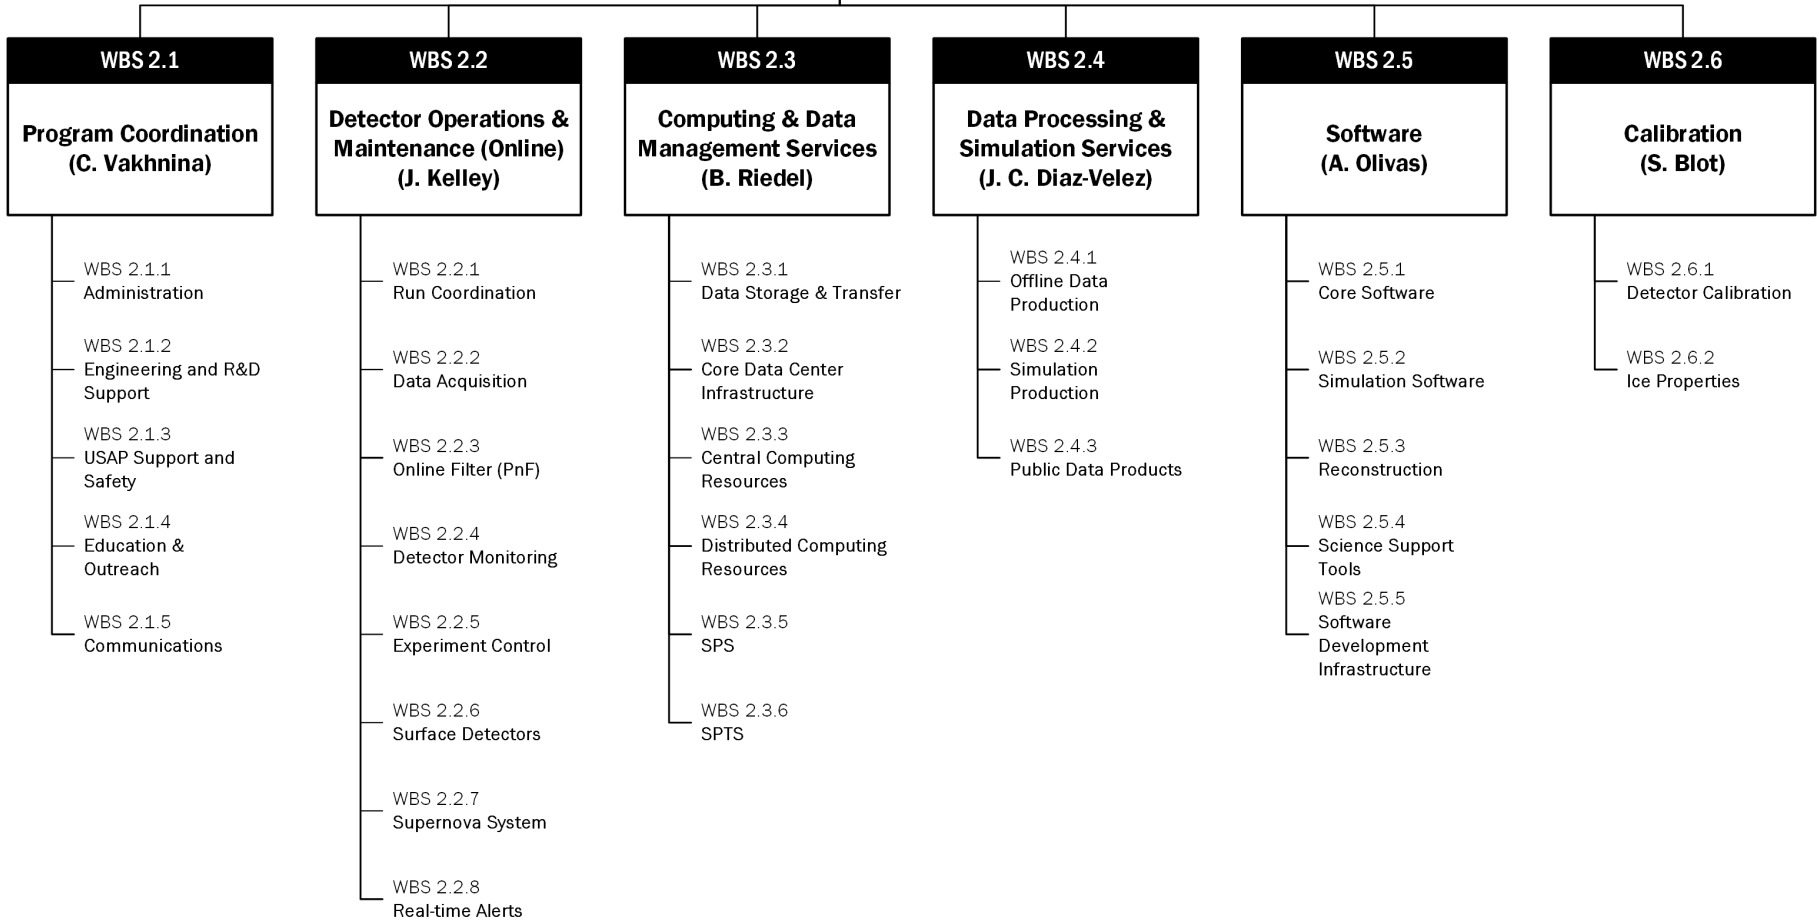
WBS 2.1
Program Coordination (C. Vakhnina)

WBS 2.1.1
Administration

WBS 2.1.2
Engineering and R&D Support

WBS 2.1.3
USAP Support and Safety

WBS 2.1.4
Education & Outreach

WBS 2.1.5
Communications

WBS 2.2
Detector Operations & Maintenance (Online) (J. Kelley)

WBS 2.2.1
Run Coordination

WBS 2.2.2
Data Acquisition

WBS 2.2.3
Online Filter (PnF)

WBS 2.2.4
Detector Monitoring

WBS 2.2.5
Experiment Control

WBS 2.2.6
Surface Detectors

WBS 2.2.7
Supernova System

WBS 2.2.8
Real-time Alerts

WBS 2.3
Computing & Data Management Services (B. Riedel)

WBS 2.3.1
Data Storage & Transfer

WBS 2.3.2
Core Data Center Infrastructure

WBS 2.3.3
Central Computing Resources

WBS 2.3.4
Distributed Computing Resources

WBS 2.3.5
SPS

WBS 2.3.6
SPTS

WBS 2.4
Data Processing & Simulation Services (J. C. Diaz-Velez)

WBS 2.4.1
Offline Data Production

WBS 2.4.2
Simulation Production

WBS 2.4.3
Public Data Products

WBS 2.5
Software (A. Olivas)

WBS 2.5.1
Core Software

WBS 2.5.2
Simulation Software

WBS 2.5.3
Reconstruction

WBS 2.5.4
Science Support Tools

WBS 2.5.5
Software Development Infrastructure

WBS 2.6
Calibration (S. Blot)

WBS 2.6.1
Detector Calibration

WBS 2.6.2
Ice Properties